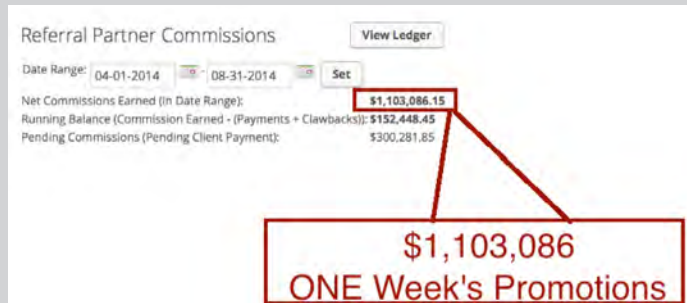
Referral Partner Commissions

View Ledger

Date Range: 04-01-2014 - 08-31-2014 Set

Net Commissions Earned (In Date Range): $1,103,086.15
Running Balance (Commission Earned - (Payments + Clawbacks)): $152,448.45
Pending Commissions (Pending Client Payment): $300,281.85

$1,103,086
ONE Week's Promotions